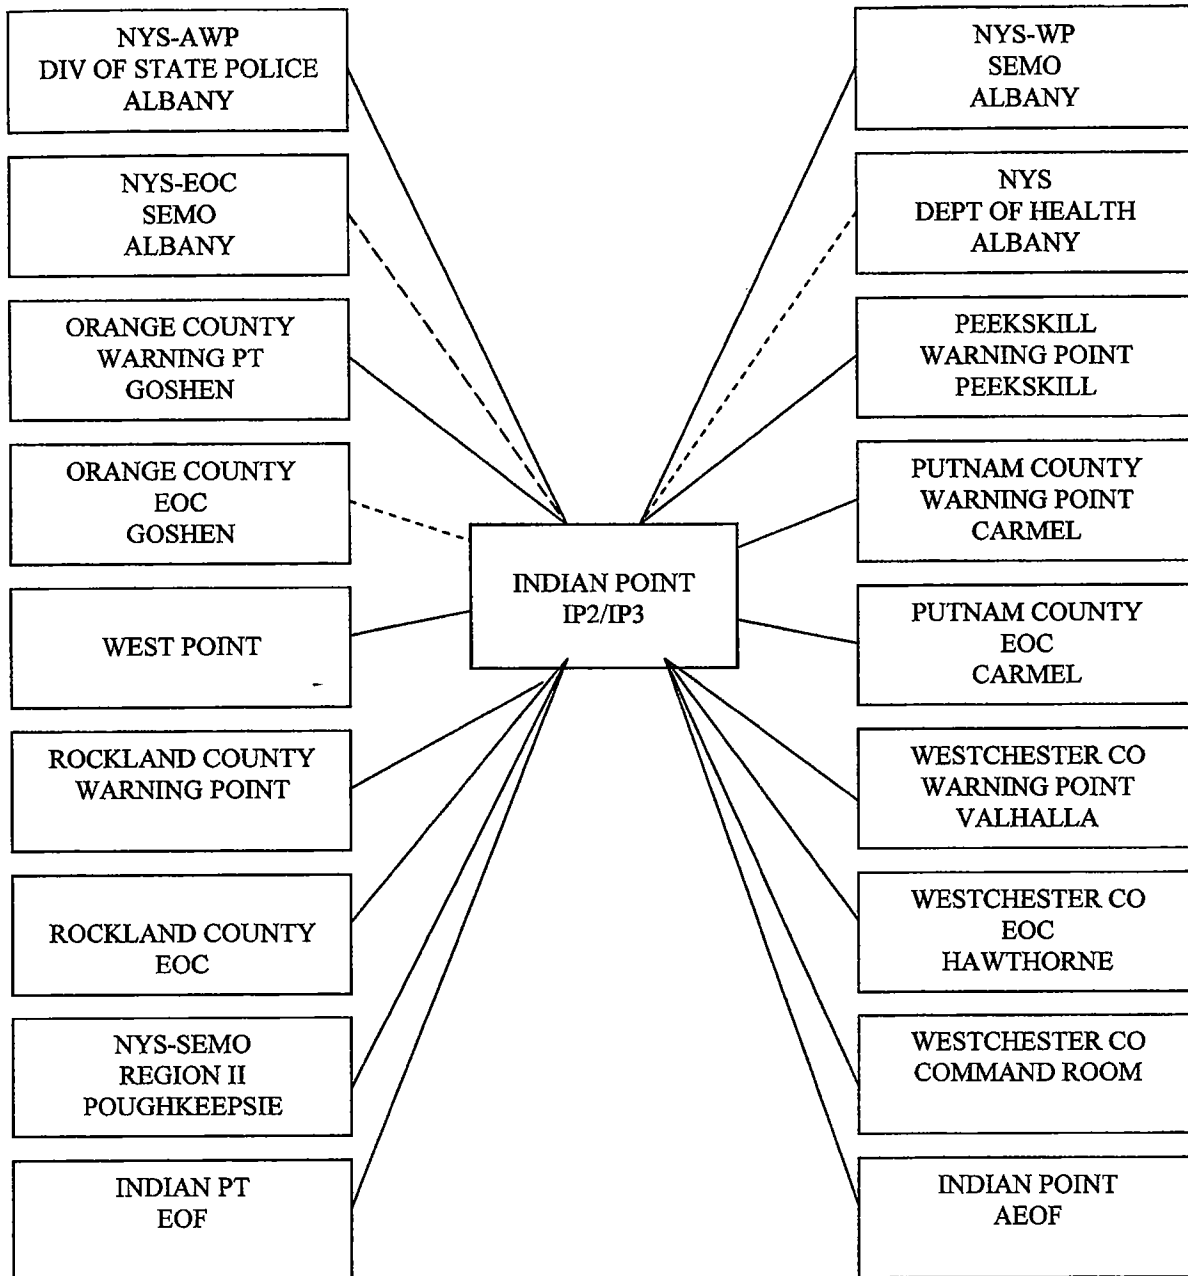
NYS-AWP
DIV OF STATE POLICE
ALBANY

NYS-EOC
SEMO
ALBANY

ORANGE COUNTY
WARNING PT
GOSHEN

ORANGE COUNTY
EOC
GOSHEN

WEST POINT

ROCKLAND COUNTY
WARNING POINT

ROCKLAND COUNTY
EOC

NYS-SEMO
REGION II
POUGHKEEPSIE

INDIAN PT
EOF

INDIAN POINT
IP2/IP3

NYS-WP
SEMO
ALBANY

NYS
DEPT OF HEALTH
ALBANY

PEEKSKILL
WARNING POINT
PEEKSKILL

PUTNAM COUNTY
WARNING POINT
CARMEL

PUTNAM COUNTY
EOC
CARMEL

WESTCHESTER CO
WARNING POINT
VALHALLA

WESTCHESTER CO
EOC
HAWTHORNE

WESTCHESTER CO
COMMAND ROOM

INDIAN POINT
AEOF